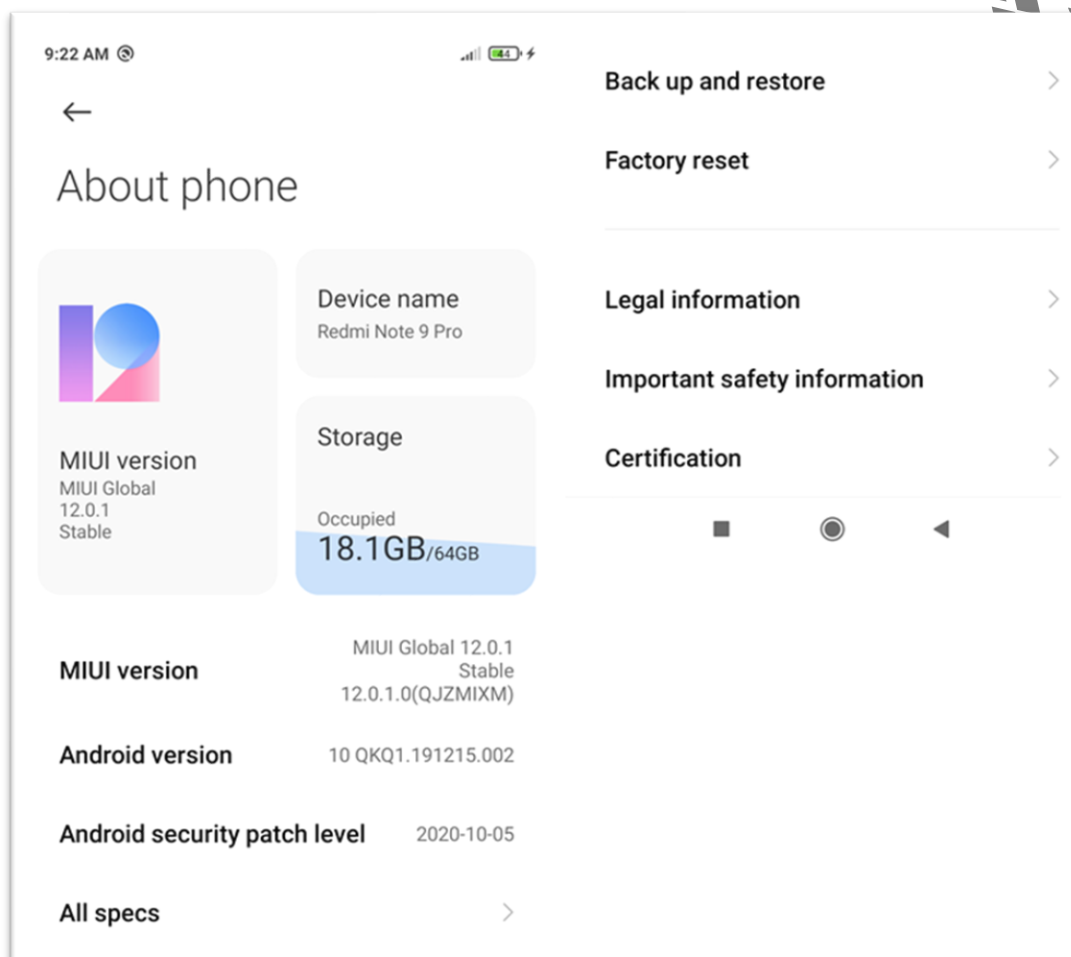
9:22 AM 44

About phone

MIUI version
MIUI Global
12.0.1
Stable

Device name
Redmi Note 9 Pro

Storage

Occupied
18.1GB/64GB

MIUI version MIUI Global 12.0.1 Stable 12.0.1.0(QJZMIXM)

Android version 10 QKQ1.191215.002

Android security patch level 2020-10-05

All specs

Back up and restore

Factory reset

Legal information

Important safety information

Certification